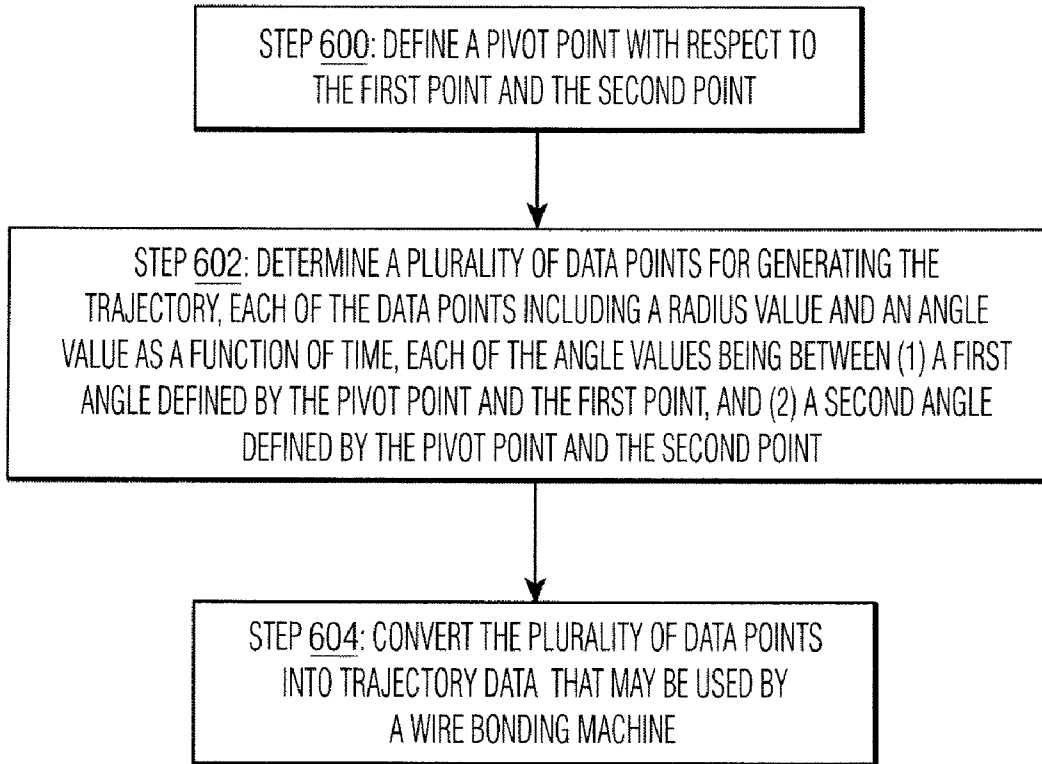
STEP 600: DEFINE A PIVOT POINT WITH RESPECT TO THE FIRST POINT AND THE SECOND POINT

STEP 602: DETERMINE A PLURALITY OF DATA POINTS FOR GENERATING THE TRAJECTORY, EACH OF THE DATA POINTS INCLUDING A RADIUS VALUE AND AN ANGLE VALUE AS A FUNCTION OF TIME, EACH OF THE ANGLE VALUES BEING BETWEEN (1) A FIRST ANGLE DEFINED BY THE PIVOT POINT AND THE FIRST POINT, AND (2) A SECOND ANGLE DEFINED BY THE PIVOT POINT AND THE SECOND POINT

STEP 604: CONVERT THE PLURALITY OF DATA POINTS INTO TRAJECTORY DATA THAT MAY BE USED BY A WIRE BONDING MACHINE